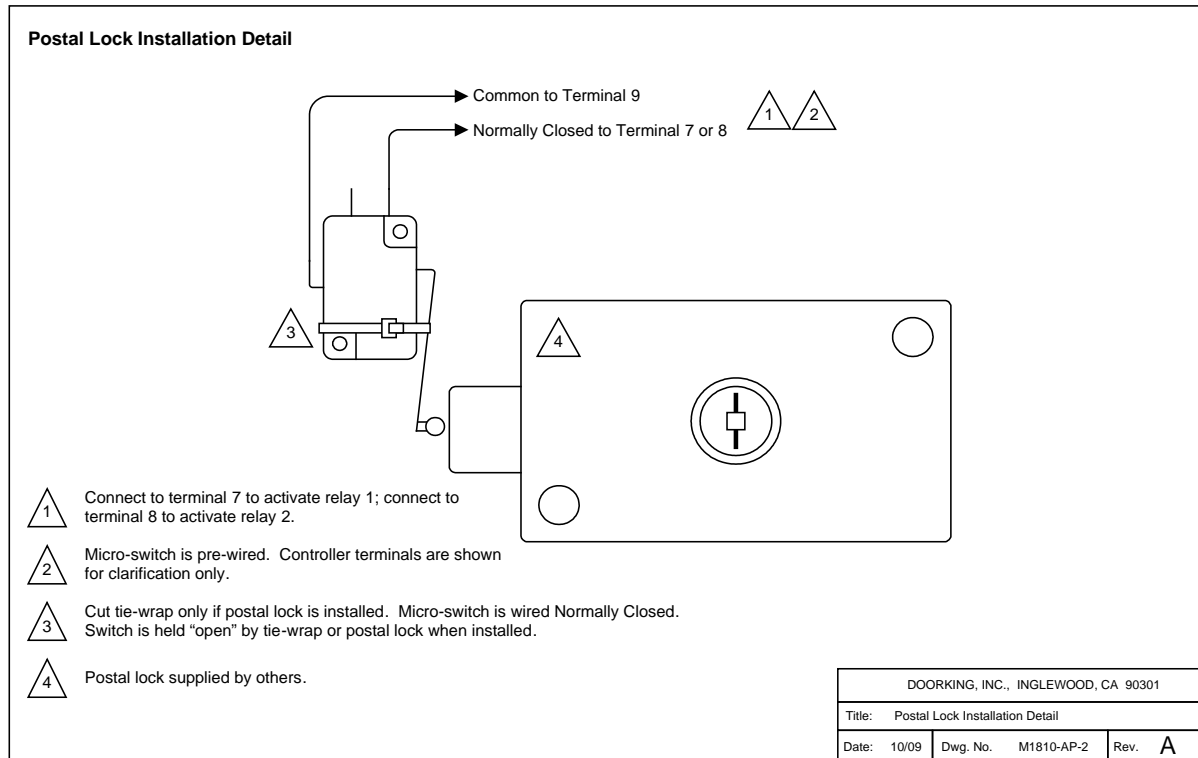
Postal Lock Installation Detail

Common to Terminal 9

Normally Closed to Terminal 7 or 8

1 2

3

4

1 Connect to terminal 7 to activate relay 1; connect to terminal 8 to activate relay 2.

2 Micro-switch is pre-wired. Controller terminals are shown for clarification only.

3 Cut tie-wrap only if postal lock is installed. Micro-switch is wired Normally Closed. Switch is held "open" by tie-wrap or postal lock when installed.

4 Postal lock supplied by others.

| DOORKING, INC., INGLEWOOD, CA 90301 | | | |
|---|---|---|---|
| Title: Postal Lock Installation Detail | | | |
| Date: 10/09 | Dwg. No. | M1810-AP-2 | Rev. A |